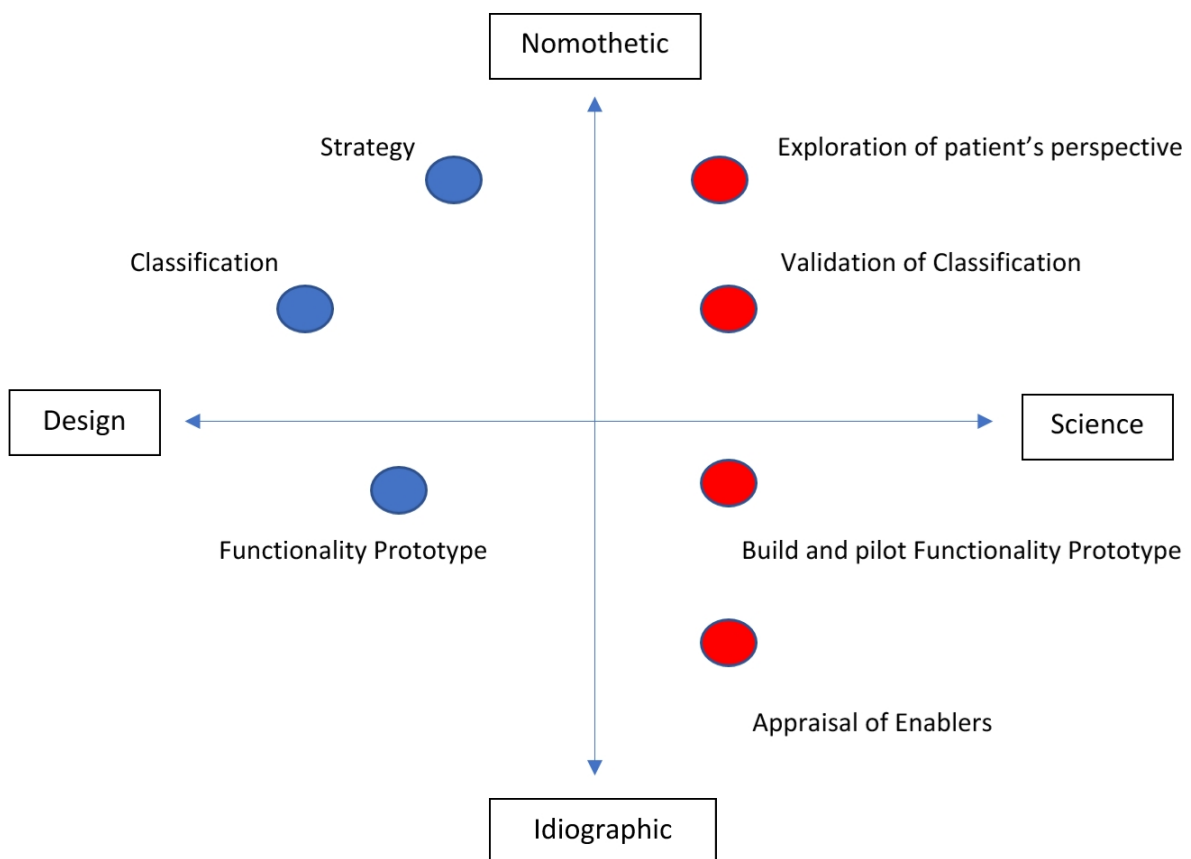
Nomothetic

Strategy

Exploration of patient’s perspective

Classification

Validation of Classification

Design

Science

Functionality Prototype

Build and pilot Functionality Prototype

Appraisal of Enablers

Idiographic